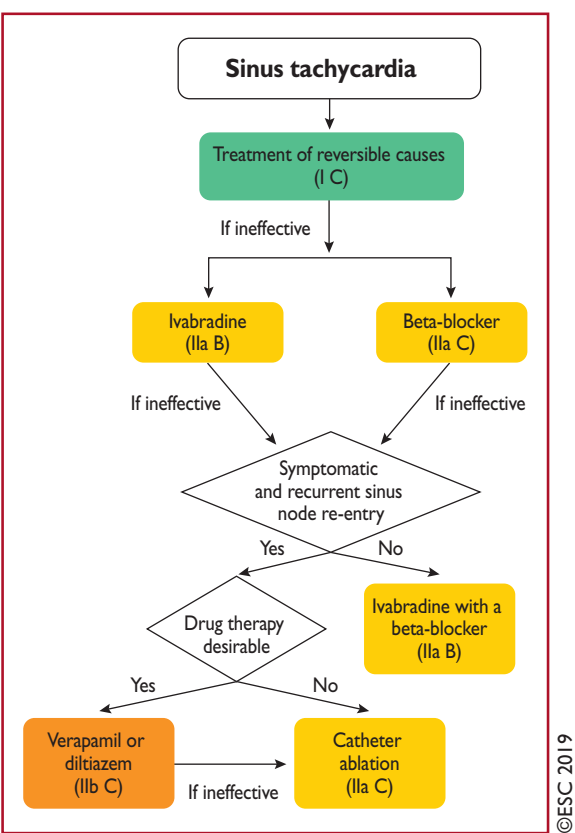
Sinus tachycardia

Treatment of reversible causes (I C)

If ineffective

Ivabradine (IIa B)

Beta-blocker (IIa C)

If ineffective

If ineffective

Symptomatic and recurrent sinus node re-entry

Yes

No

Drug therapy desirable

Ivabradine with a beta-blocker (IIa B)

Yes

No

Verapamil or diltiazem (IIb C)

If ineffective

Catheter ablation (IIa C)

©ESC 2019